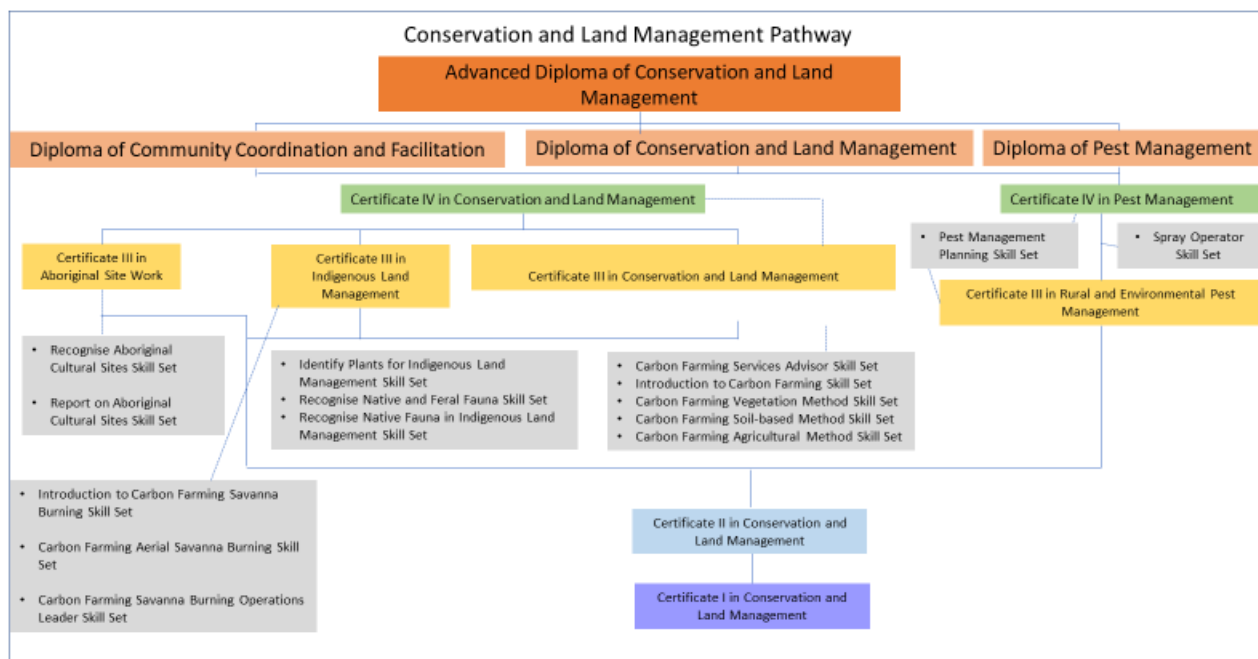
Conservation and Land Management Pathway

Advanced Diploma of Conservation and Land Management

Diploma of Community Coordination and Facilitation

Diploma of Conservation and Land Management

Diploma of Pest Management

Certificate IV in Conservation and Land Management

Certificate IV in Pest Management

Certificate III in Aboriginal Site Work

Certificate III in Indigenous Land Management

Certificate III in Conservation and Land Management

- Pest Management Planning Skill Set

- Spray Operator Skill Set

Certificate III in Rural and Environmental Pest Management

- Recognise Aboriginal Cultural Sites Skill Set
- Report on Aboriginal Cultural Sites Skill Set

- Identify Plants for Indigenous Land Management Skill Set
- Recognise Native and Feral Fauna Skill Set
- Recognise Native Fauna in Indigenous Land Management Skill Set

- Carbon Farming Services Advisor Skill Set
- Introduction to Carbon Farming Skill Set
- Carbon Farming Vegetation Method Skill Set
- Carbon Farming Soil-based Method Skill Set
- Carbon Farming Agricultural Method Skill Set

- Introduction to Carbon Farming Savanna Burning Skill Set
- Carbon Farming Aerial Savanna Burning Skill Set
- Carbon Farming Savanna Burning Operations Leader Skill Set

Certificate II in Conservation and Land Management

Certificate I in Conservation and Land Management